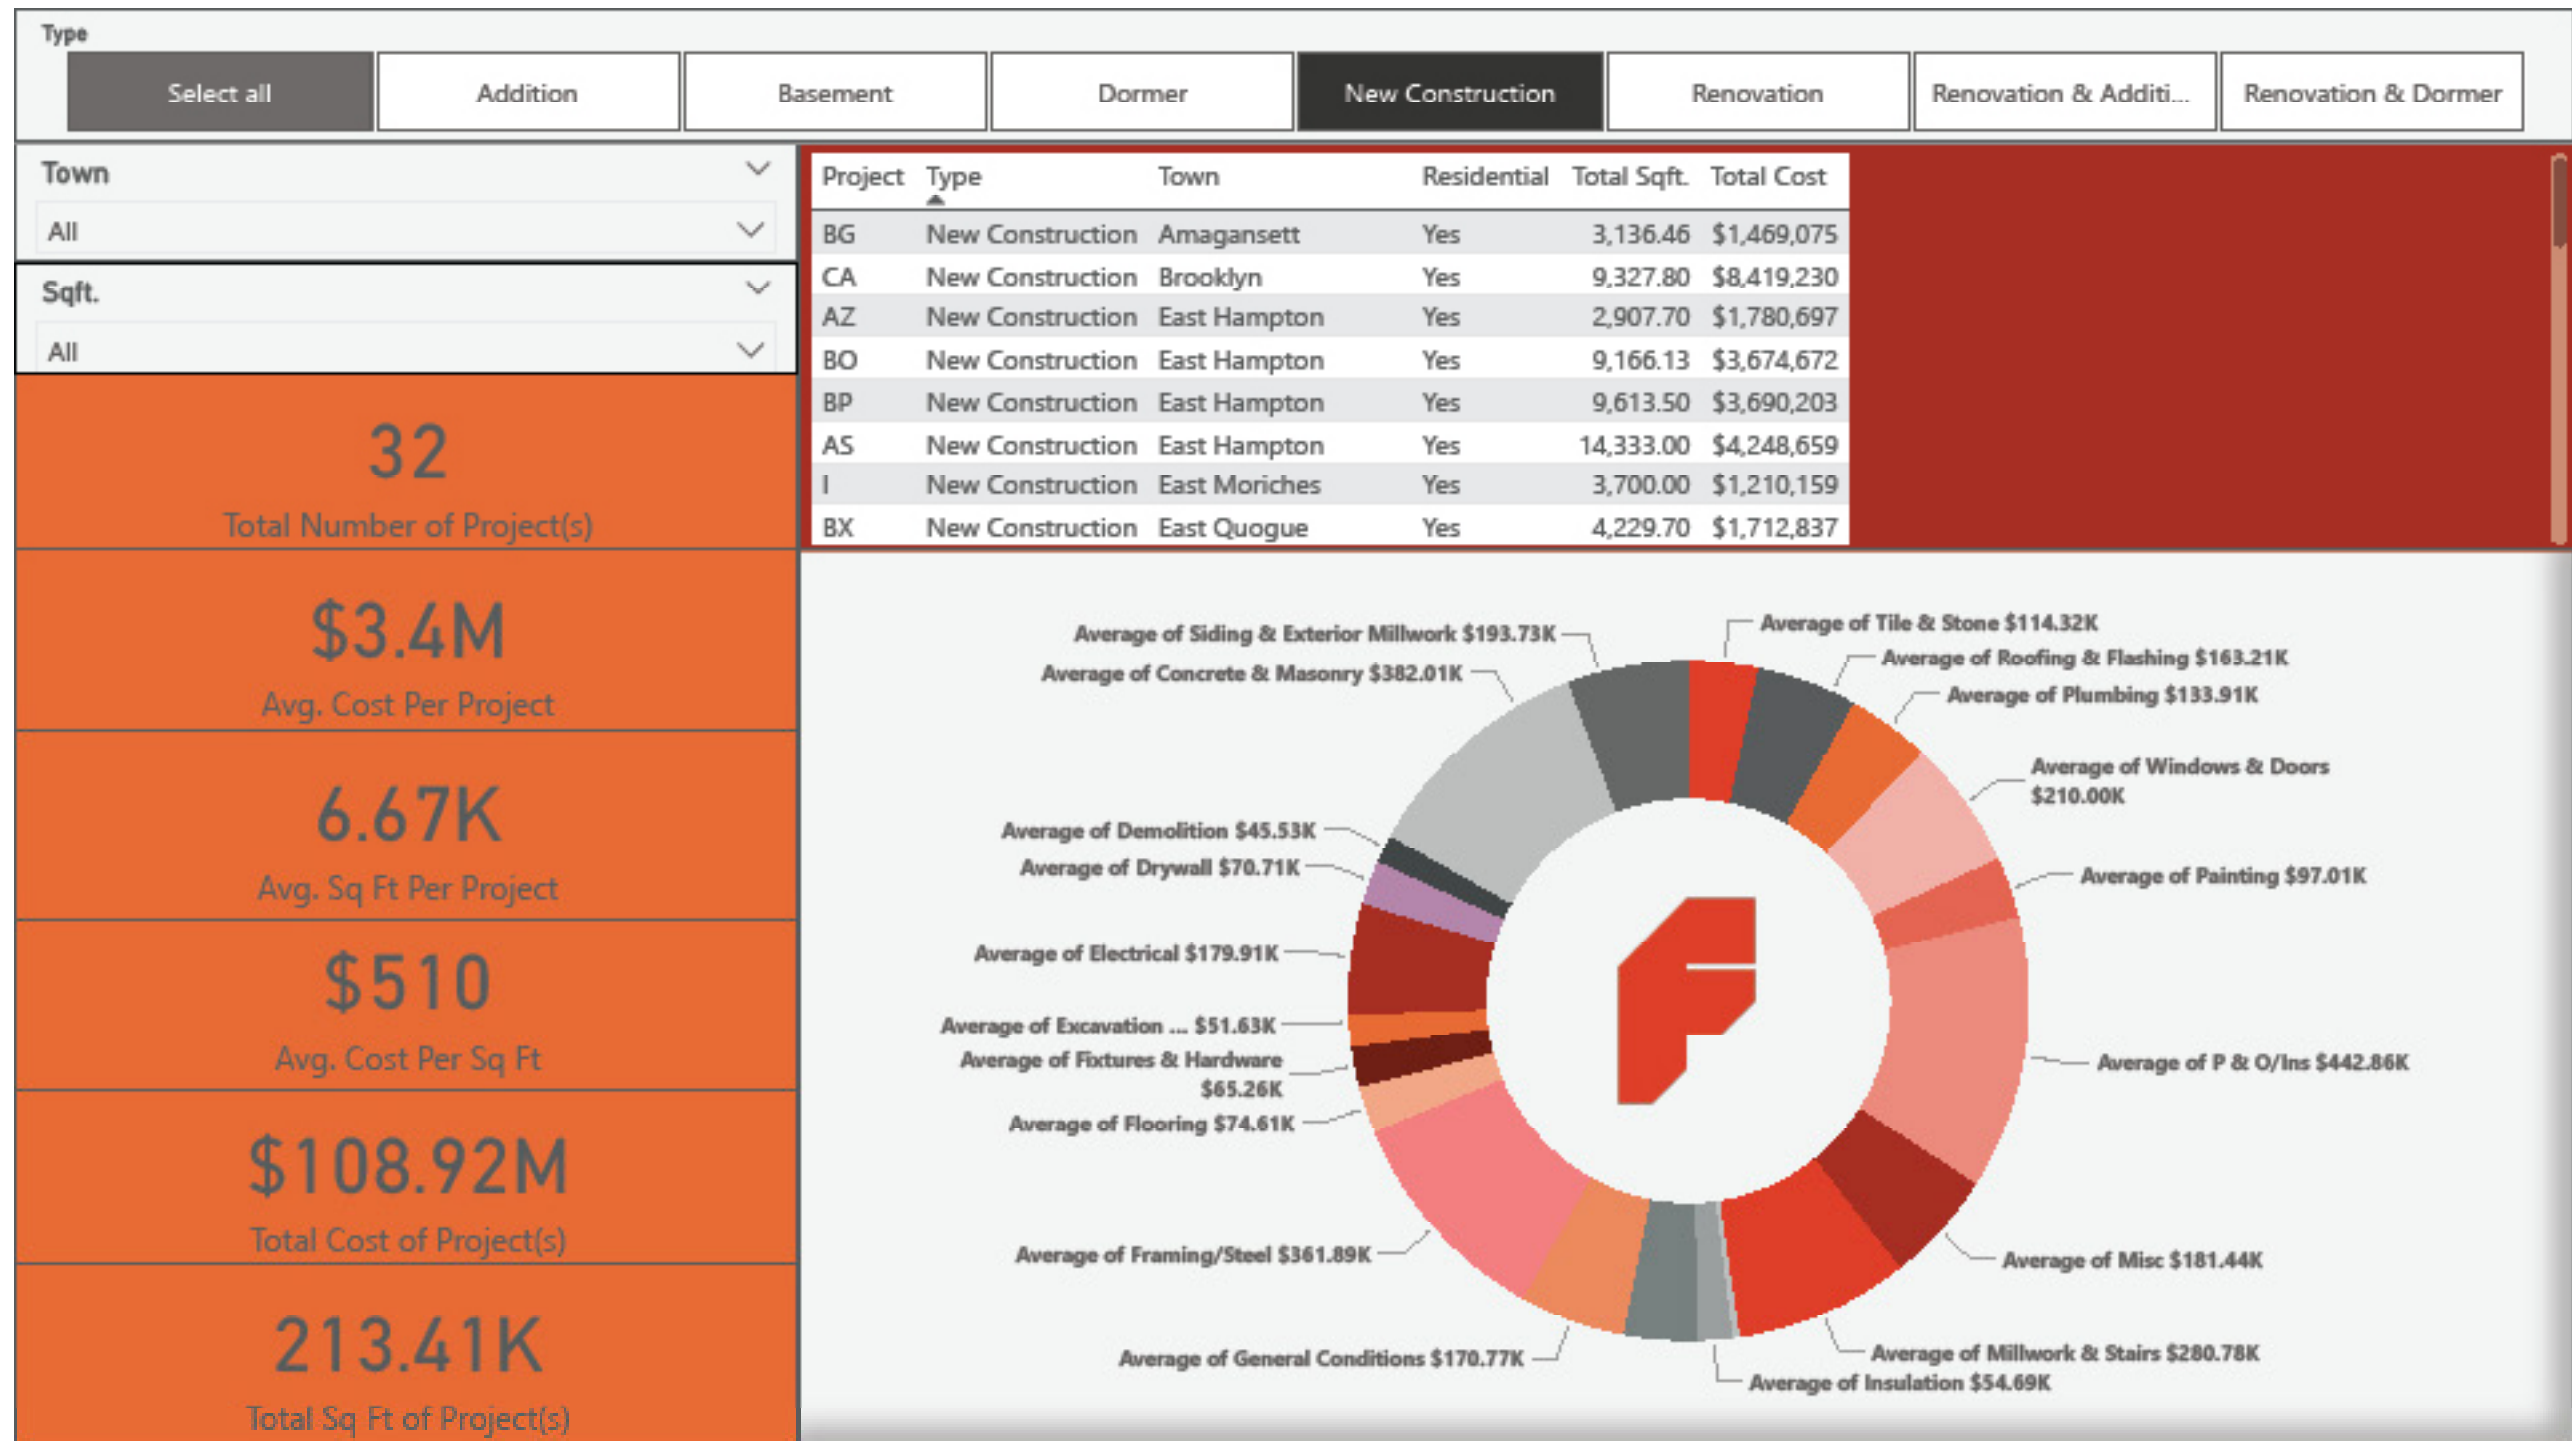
Type

Select all | Addition | Basement | Dormer | New Construction | Renovation | Renovation & Additi... | Renovation & Dormer

Town
All

Sqft.
All

32
Total Number of Project(s)

$3.4M
Avg. Cost Per Project

6.67K
Avg. Sq Ft Per Project

$510
Avg. Cost Per Sq Ft

$108.92M
Total Cost of Project(s)

213.41K
Total Sq Ft of Project(s)

| Project | Type | Town | Residential | Total Sqft. | Total Cost |
|---|---|---|---|---|---|
| BG | New Construction | Amagansett | Yes | 3,136.46 | $1,469,075 |
| CA | New Construction | Brooklyn | Yes | 9,327.80 | $8,419,230 |
| AZ | New Construction | East Hampton | Yes | 2,907.70 | $1,780,697 |
| BO | New Construction | East Hampton | Yes | 9,166.13 | $3,674,672 |
| BP | New Construction | East Hampton | Yes | 9,613.50 | $3,690,203 |
| AS | New Construction | East Hampton | Yes | 14,333.00 | $4,248,659 |
| I | New Construction | East Moriches | Yes | 3,700.00 | $1,210,159 |
| BX | New Construction | East Quogue | Yes | 4,229.70 | $1,712,837 |

Average of Siding & Exterior Millwork $193.73K
Average of Concrete & Masonry $382.01K
Average of Tile & Stone $114.32K
Average of Roofing & Flashing $163.21K
Average of Plumbing $133.91K
Average of Windows & Doors $210.00K
Average of Painting $97.01K
Average of Demolition $45.53K
Average of Drywall $70.71K
Average of Electrical $179.91K
Average of Excavation ... $51.63K
Average of Fixtures & Hardware $65.26K
Average of Flooring $74.61K
Average of P & O/Ins $442.86K
Average of Misc $181.44K
Average of Framing/Steel $361.89K
Average of General Conditions $170.77K
Average of Millwork & Stairs $280.78K
Average of Insulation $54.69K